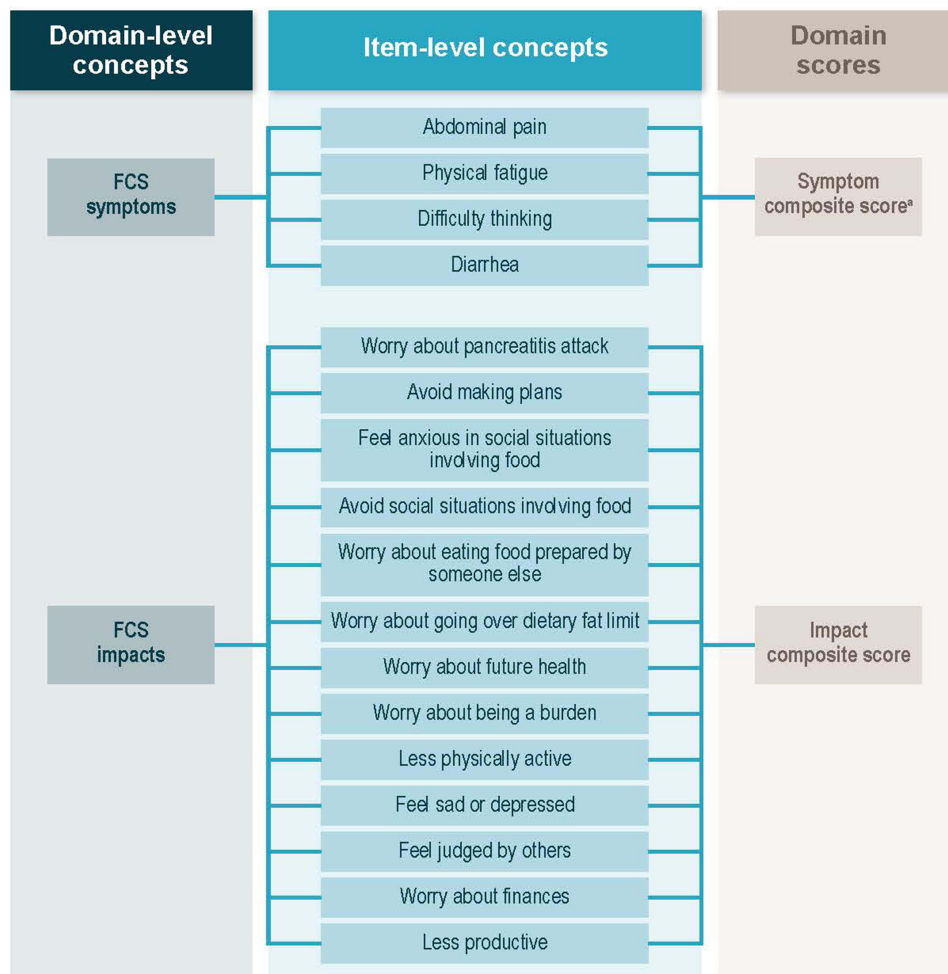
Domain-level concepts

Item-level concepts

Domain scores

FCS symptoms

Abdominal pain

Physical fatigue

Difficulty thinking

Diarrhea

Symptom composite score$^a$

FCS impacts

Worry about pancreatitis attack

Avoid making plans

Feel anxious in social situations involving food

Avoid social situations involving food

Worry about eating food prepared by someone else

Worry about going over dietary fat limit

Worry about future health

Worry about being a burden

Less physically active

Feel sad or depressed

Feel judged by others

Worry about finances

Less productive

Impact composite score